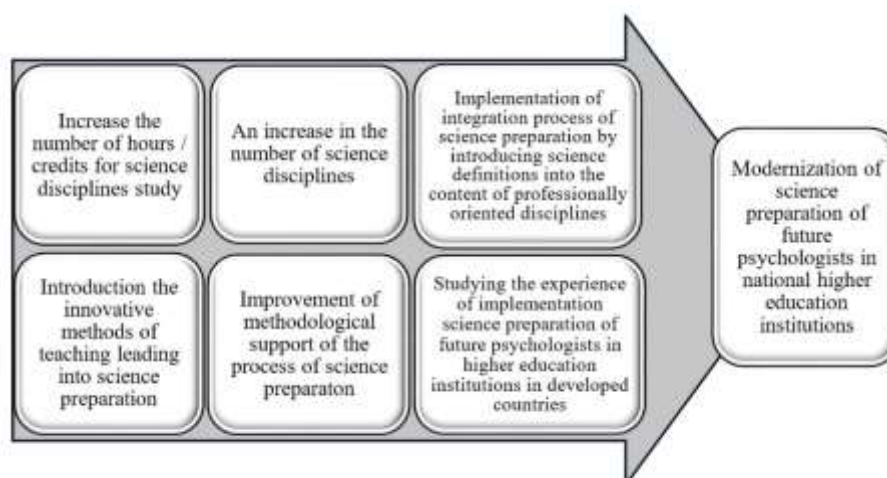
Increase the number of hours / credits for science disciplines study

An increase in the number of science disciplines

Implementation of integration process of science preparation by introducing science definitions into the content of professionally oriented disciplines

Introduction the innovative methods of teaching leading into science preparation

Improvement of methodological support of the process of science preparaton

Studying the experience of implementation science preparation of future psychologists in higher education institutions in developed countries

Modernization of science preparation of future psychologists in national higher education institutions